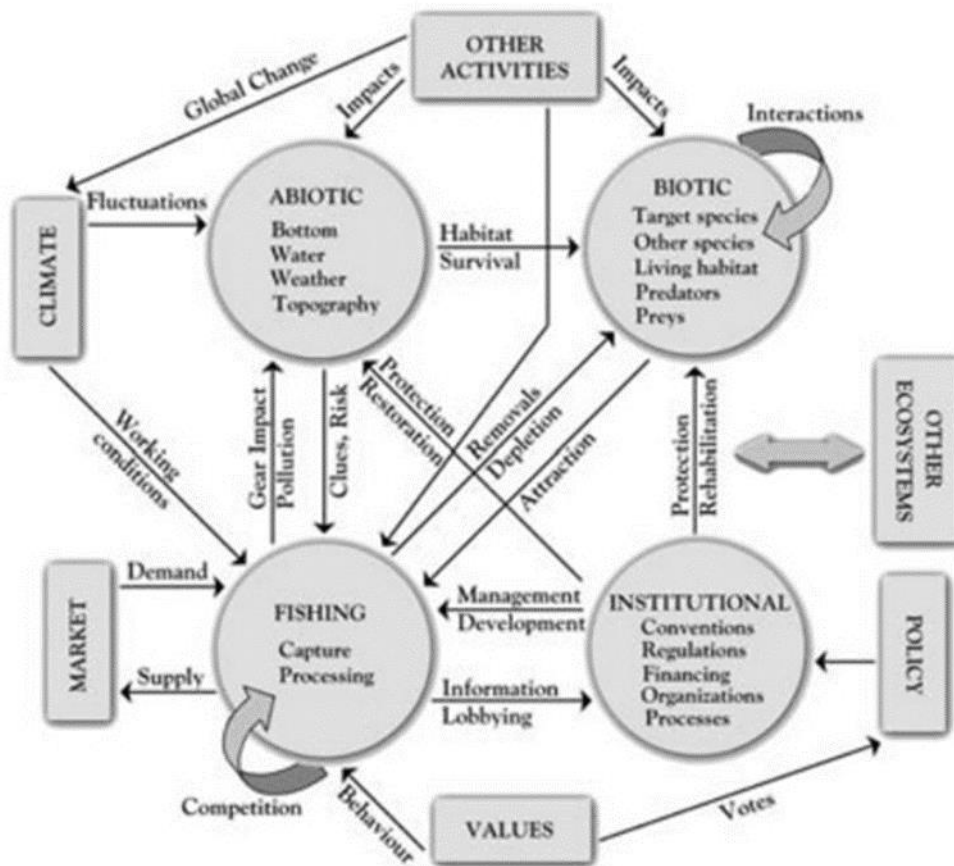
OTHER ACTIVITIES

Global Change

Impacts

Impacts

Interactions

CLIMATE

Fluctuations

ABIOTIC
Bottom
Water
Weather
Topography

Habitat
Survival

BIOTIC
Target species
Other species
Living habitat
Predators
Preys

Working conditions

Gear Impact
Pollution

Clues, Risk

Protection
Restoration

Removals
Depletion

Attraction

Protection
Rehabilitation

OTHER ECOSYSTEMS

MARKET

Demand

Supply

FISHING
Capture
Processing

Management
Development

Information
Lobbying

INSTITUTIONAL
Conventions
Regulations
Financing
Organizations
Processes

POLICY

Competition

Behaviour

VALUES

Votes